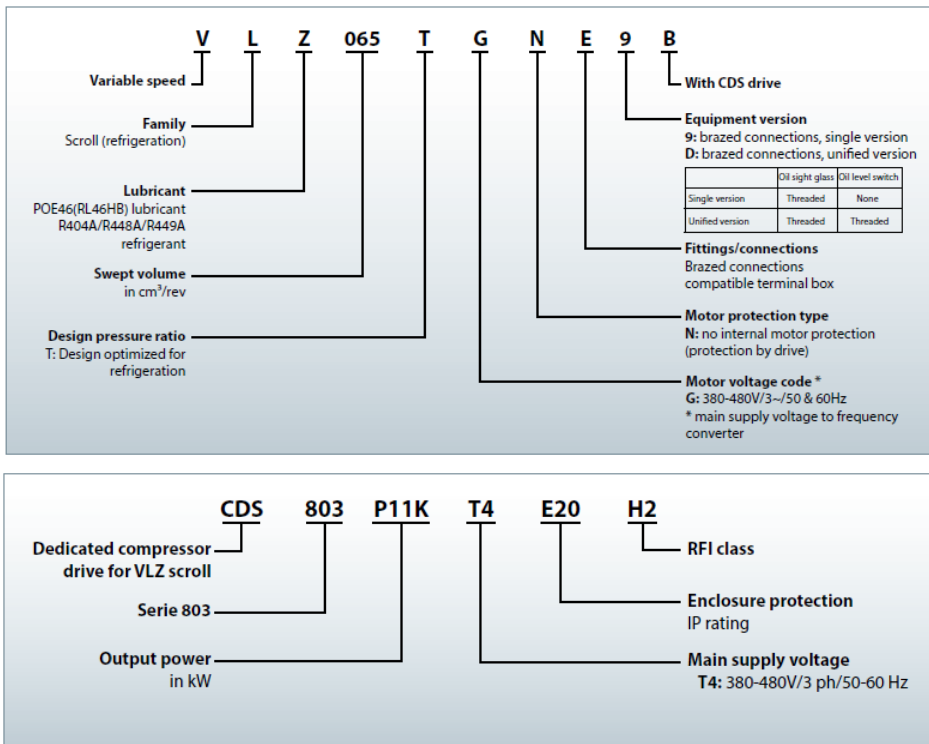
V L Z 065 T G N E 9 B

Variable speed

Family
Scroll (refrigeration)

Lubricant
POE46(RL46HB) lubricant R404A/R448A/R449A refrigerant

Swept volume
in cm³/rev

Design pressure ratio
T: Design optimized for refrigeration

With CDS drive

Equipment version
9: brazed connections, single version
D: brazed connections, unified version

| | Oil sight glass | Oil level switch |
|---|---|---|
| Single version | Threaded | None |
| Unified version | Threaded | Threaded |

Fittings/connections
Brazed connections compatible terminal box

Motor protection type
N: no internal motor protection (protection by drive)

Motor voltage code *
G: 380-480V/3~/50 & 60Hz
* main supply voltage to frequency converter

CDS 803 P11K T4 E20 H2

Dedicated compressor drive for VLZ scroll

Serie 803

Output power
in kW

RFI class

Enclosure protection
IP rating

Main supply voltage
T4: 380-480V/3 ph/50-60 Hz